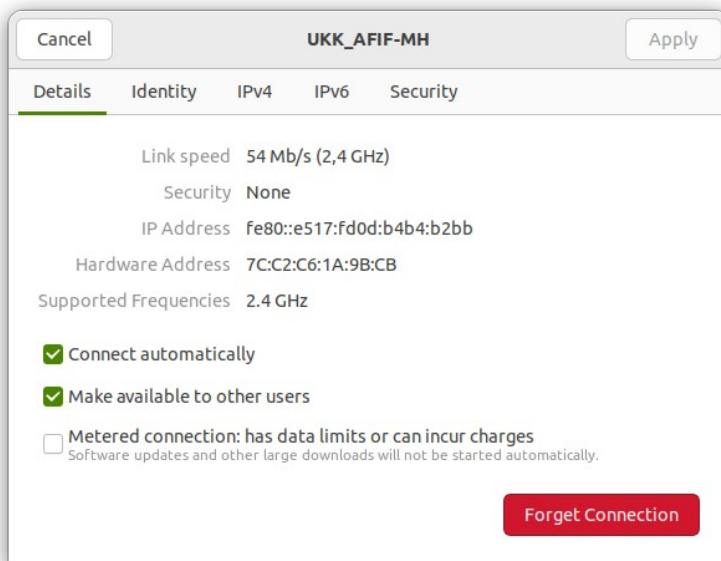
Cancel
UKK_AFIF-MH
Apply

Details
Identity
IPv4
IPv6
Security

Link speed 54 Mb/s (2,4 GHz)
Security None
IP Address fe80::e517:fd0d:b4b4:b2bb
Hardware Address 7C:C2:C6:1A:9B:CB
Supported Frequencies 2.4 GHz

Connect automatically

Make available to other users

Metered connection: has data limits or can incur charges
Software updates and other large downloads will not be started automatically.

Forget Connection